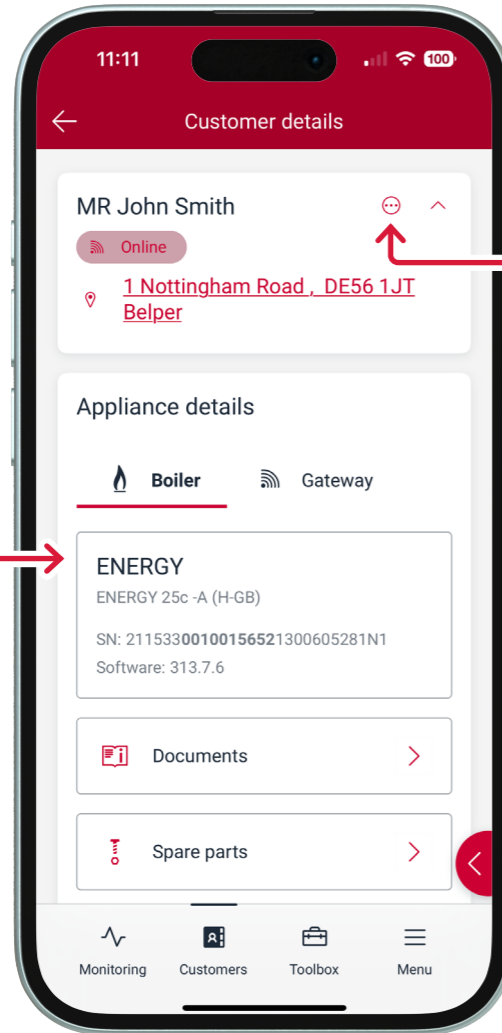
11:11

100

Customer details

MR John Smith

Online

1 Nottingham Road , DE56 1JT Belper

Appliance details

Boiler

Gateway

ENERGY

ENERGY 25c -A (H-GB)

SN: 211533**0010015652**1300605281N1

Software: 313.7.6

Documents

Spare parts

Monitoring

Customers

Toolbox

Menu